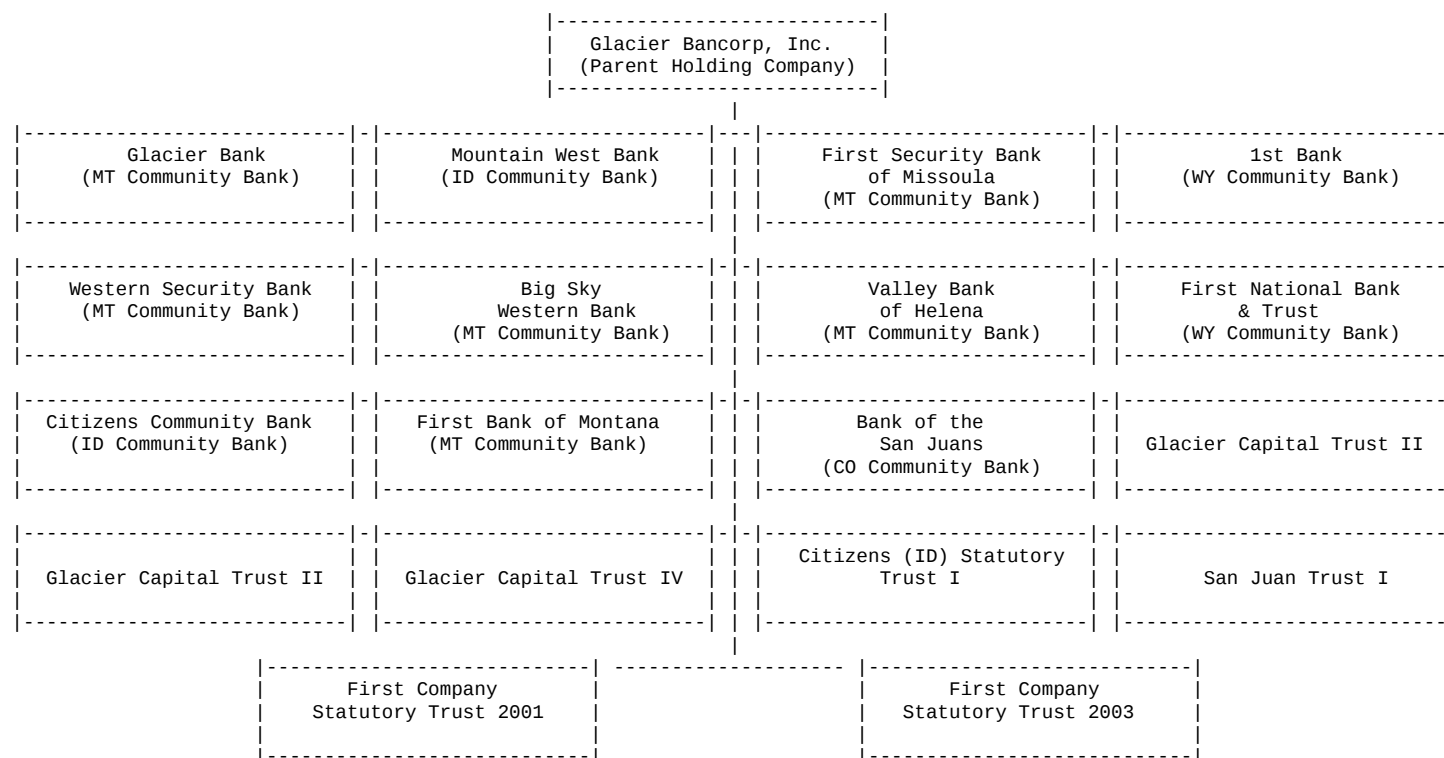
Glacier Bancorp, Inc.
(Parent Holding Company)

Glacier Bank
(MT Community Bank)

Mountain West Bank
(ID Community Bank)

First Security Bank of Missoula
(MT Community Bank)

1st Bank
(WY Community Bank)

Western Security Bank
(MT Community Bank)

Big Sky Western Bank
(MT Community Bank)

Valley Bank of Helena
(MT Community Bank)

First National Bank & Trust
(WY Community Bank)

Citizens Community Bank
(ID Community Bank)

First Bank of Montana
(MT Community Bank)

Bank of the San Juans
(CO Community Bank)

Glacier Capital Trust II

Glacier Capital Trust II

Glacier Capital Trust IV

Citizens (ID) Statutory Trust I

San Juan Trust I

First Company Statutory Trust 2001

First Company Statutory Trust 2003